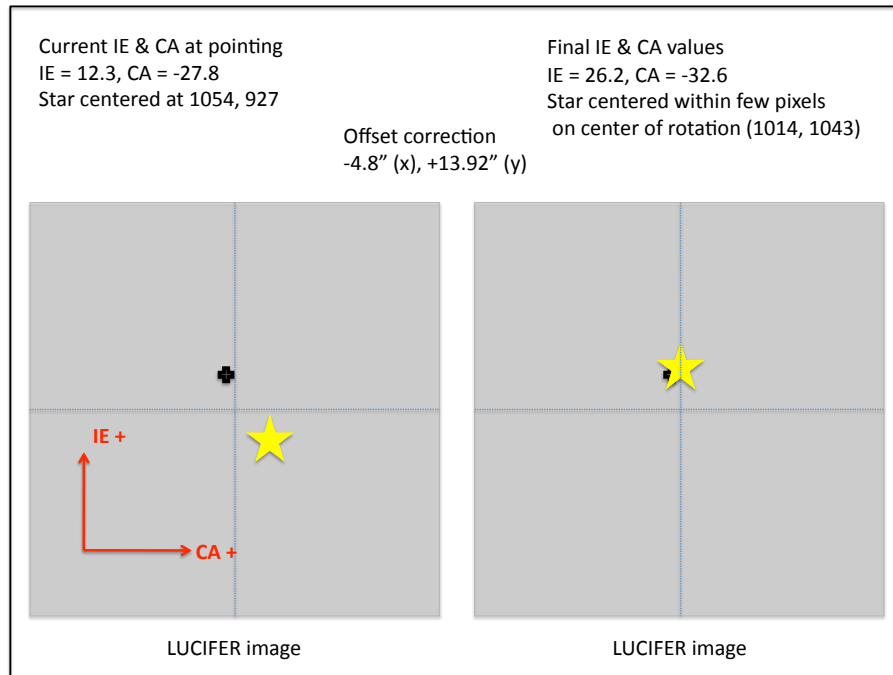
Current IE & CA at pointing
IE = 12.3, CA = -27.8
Star centered at 1054, 927

Offset correction
-4.8” (x), +13.92” (y)

Final IE & CA values
IE = 26.2, CA = -32.6
Star centered within few pixels on center of rotation (1014, 1043)

IE +

CA +

LUCIFER image

LUCIFER image